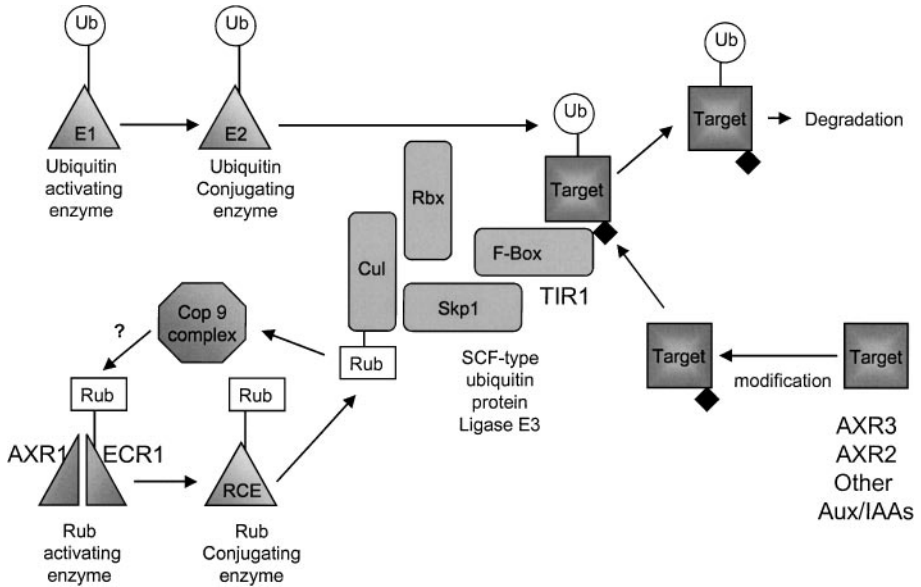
Ub
E1
Ubiquitin activating enzyme

Ub
E2
Ubiquitin Conjugating enzyme

Ub
Target

Ub
Target
Degradation

Rbx
Cul
F-Box
Skp1
TIR1
Rub

SCF-type ubiquitin protein Ligase E3

Cop 9 complex
?

Rub
AXR1
ECR1
Rub activating enzyme

Rub
RCE
Rub Conjugating enzyme

Target
modification
Target

AXR3
AXR2
Other
Aux/IAAs